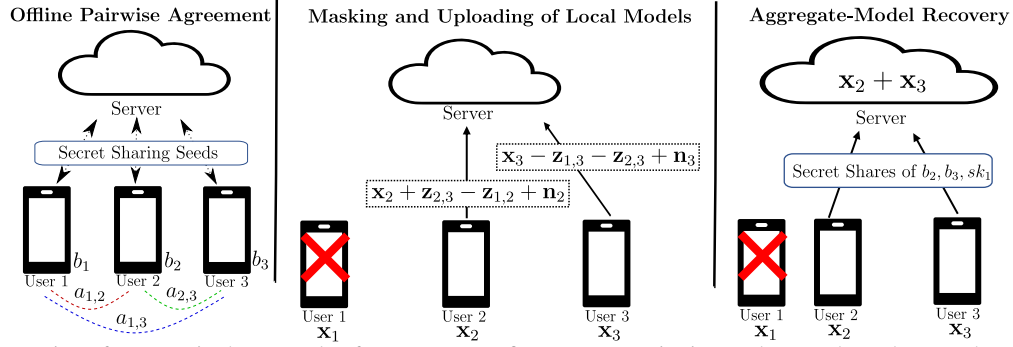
Offline Pairwise Agreement

Server

Secret Sharing Seeds

$b_1$ $b_2$ $b_3$

User 1 User 2 User 3

$a_{1,2}$ $a_{2,3}$

$a_{1,3}$

Masking and Uploading of Local Models

Server

$\mathbf{x}_3 - \mathbf{z}_{1,3} - \mathbf{z}_{2,3} + \mathbf{n}_3$

$\mathbf{x}_2 + \mathbf{z}_{2,3} - \mathbf{z}_{1,2} + \mathbf{n}_2$

User 1 $\mathbf{x}_1$

User 2 $\mathbf{x}_2$

User 3 $\mathbf{x}_3$

Aggregate-Model Recovery

$\mathbf{x}_2 + \mathbf{x}_3$

Server

Secret Shares of $b_2, b_3, sk_1$

User 1 $\mathbf{x}_1$

User 2 $\mathbf{x}_2$

User 3 $\mathbf{x}_3$